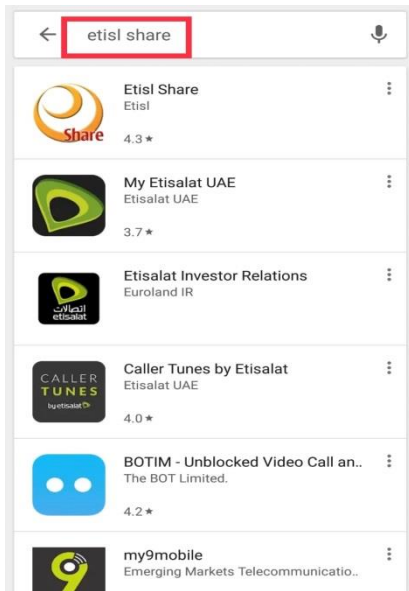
etisl share

Share

Etisl Share
Etisl
4.3 ★

My Etisalat UAE
Etisalat UAE
3.7 ★

اتصالات
etisalat

Etisalat Investor Relations
Euroland IR

CALLER
TUNES
by etisalat

Caller Tunes by Etisalat
Etisalat UAE
4.0 ★

BOTIM - Unblocked Video Call an..
The BOT Limited.
4.2 ★

my9mobile
Emerging Markets Telecommunicatio..